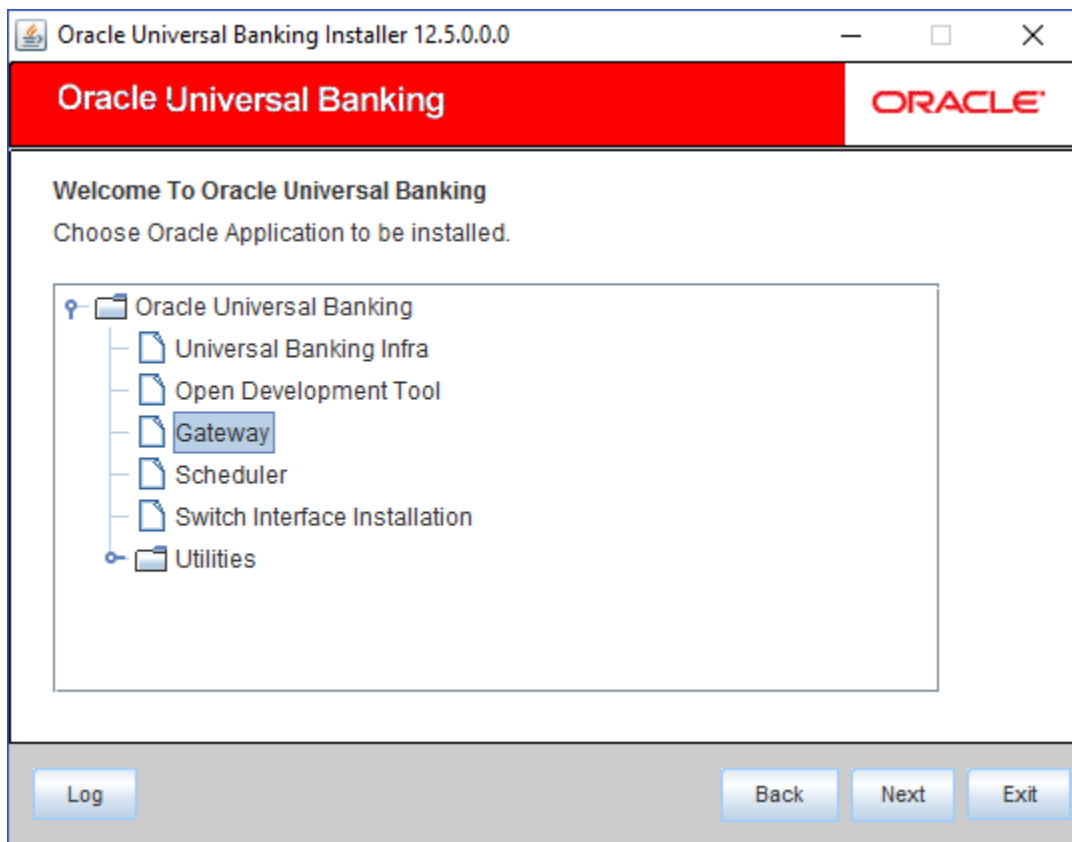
Oracle Universal Banking Installer 12.5.0.0.0

Oracle Universal Banking

ORACLE

Welcome To Oracle Universal Banking

Choose Oracle Application to be installed.

Oracle Universal Banking
Universal Banking Infra
Open Development Tool
Gateway
Scheduler
Switch Interface Installation
Utilities

Log

Back

Next

Exit